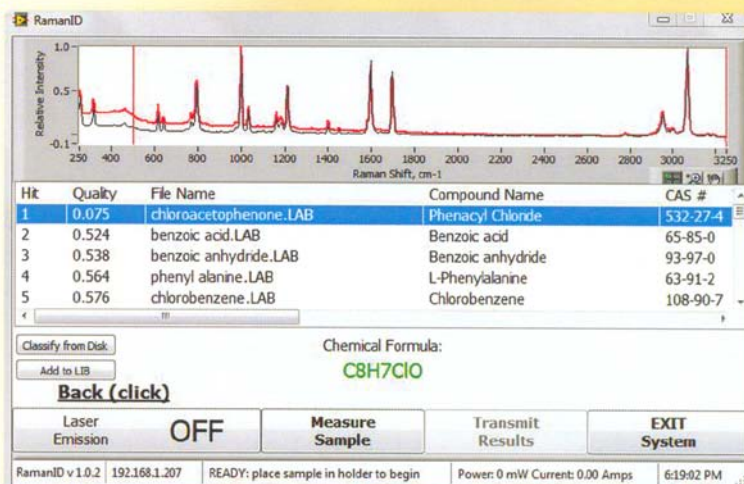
RamanID

1.0
0.5
-0.1
Relative Intensity
250 400 600 800 1000 1200 1400 1600 1800 2000 2200 2400 2600 2800 3000 3250
Raman Shift, cm-1

| Hit | Quality | File Name | Compound Name | CAS # |
|---|---|---|---|---|
| 1 | 0.075 | chloroacetophenone.LAB | Phenacyl Chloride | 532-27-4 |
| 2 | 0.524 | benzoic acid.LAB | Benzoic acid | 65-85-0 |
| 3 | 0.538 | benzoic anhydride.LAB | Benzoic anhydride | 93-97-0 |
| 4 | 0.564 | phenyl alanine.LAB | L-Phenylalanine | 63-91-2 |
| 5 | 0.576 | chlorobenzene.LAB | Chlorobenzene | 108-90-7 |

Classify from Disk
Add to LIB
Back (click)

Chemical Formula:
C8H7ClO

Laser Emission OFF
Measure Sample
Transmit Results
EXIT System

RamanID v 1.0.2 192.168.1.207 READY: place sample in holder to begin Power: 0 mW Current: 0.00 Amps 6:19:02 PM